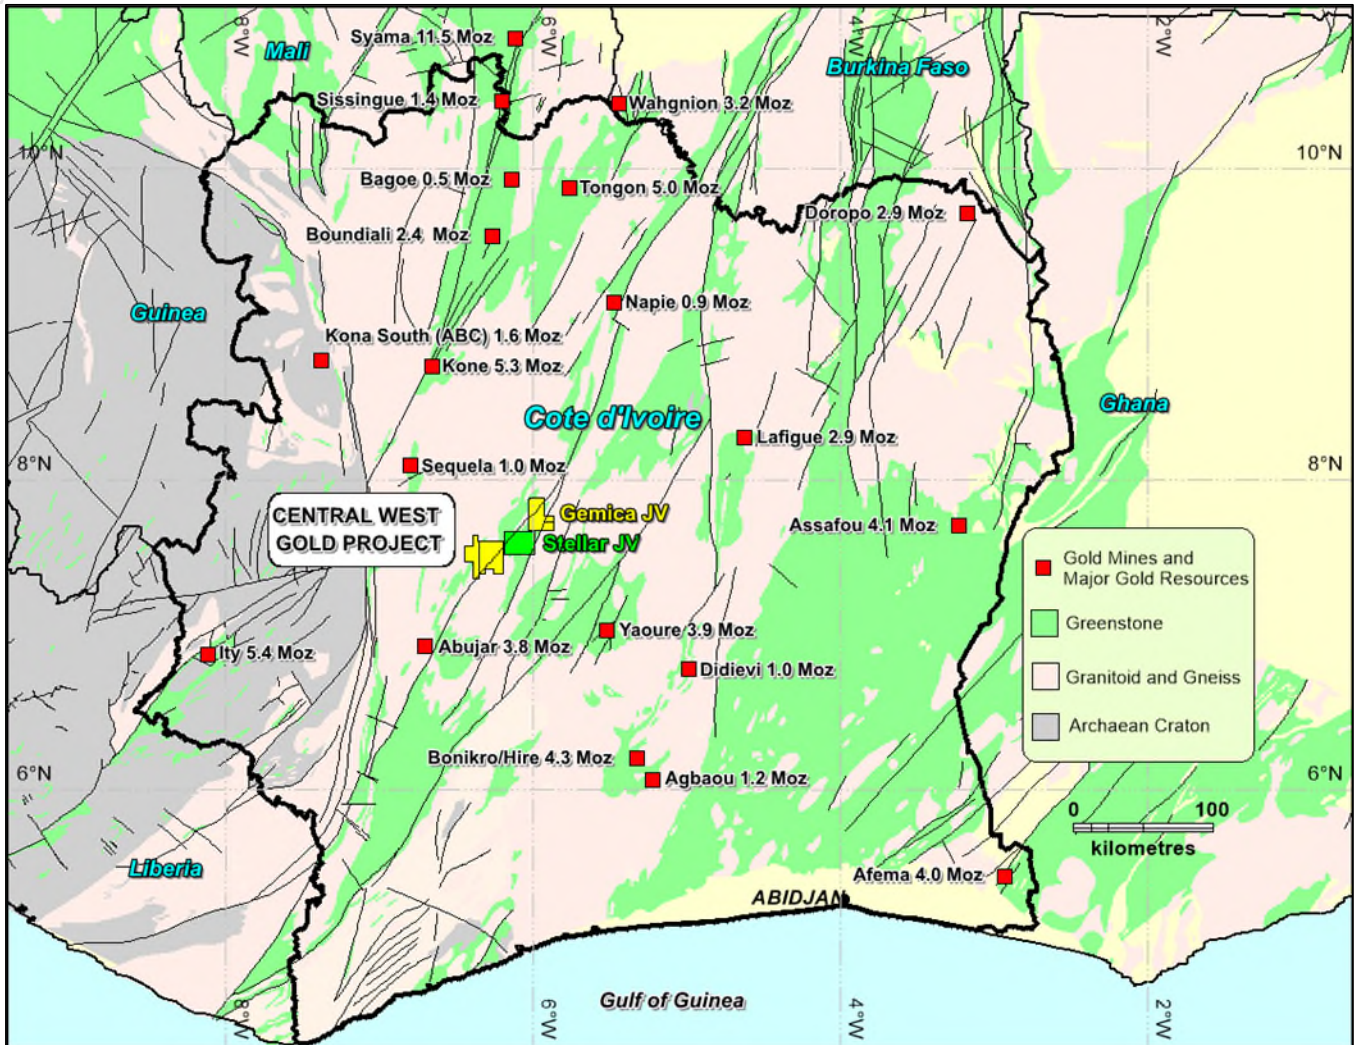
8°W
Mali
Syama 11.5 Moz
6°W
4°W
Burkina Faso
2°W
Sissingue 1.4 Moz
Wahgnion 3.2 Moz
10°N
10°N
Bagoe 0.5 Moz
Tongon 5.0 Moz
Doropo 2.9 Moz
Boundiali 2.4 Moz
Napie 0.9 Moz
Guinea
Kona South (ABC) 1.6 Moz
Kone 5.3 Moz
Cote d'Ivoire
Ghana
Lafigue 2.9 Moz
8°N
Sequela 1.0 Moz
8°N
CENTRAL WEST GOLD PROJECT
Gemica JV
Stellar JV
Assafou 4.1 Moz
Gold Mines and Major Gold Resources
Greenstone
Granitoid and Gneiss
Archaean Craton
Ity 5.4 Moz
Abujar 3.8 Moz
Yaoure 3.9 Moz
Didievi 1.0 Moz
6°N
Bonikro/Hire 4.3 Moz
Agbaou 1.2 Moz
6°N
0
100
kilometres
Liberia
Afema 4.0 Moz
ABIDJAN
Gulf of Guinea
8°W
6°W
4°W
2°W